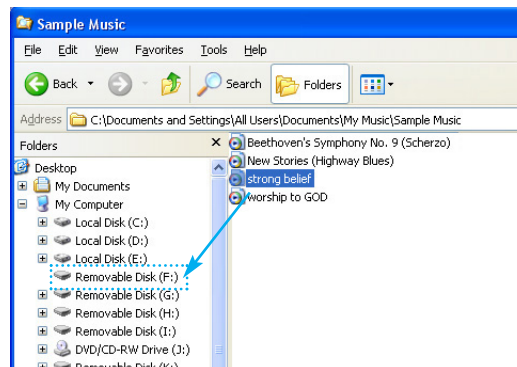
Sample Music

File Edit View Favorites Tools Help

Back Search Folders

Address C:\Documents and Settings\All Users\Documents\My Music\Sample Music

Folders ×

Desktop
My Documents
My Computer
Local Disk (C:)
Local Disk (D:)
Local Disk (E:)
Removable Disk (F:)
Removable Disk (G:)
Removable Disk (H:)
Removable Disk (I:)
DVD/CD-RW Drive (J:)
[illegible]

Beethoven's Symphony No. 9 (Scherzo)
New Stories (Highway Blues)
strong belief
worship to GOD